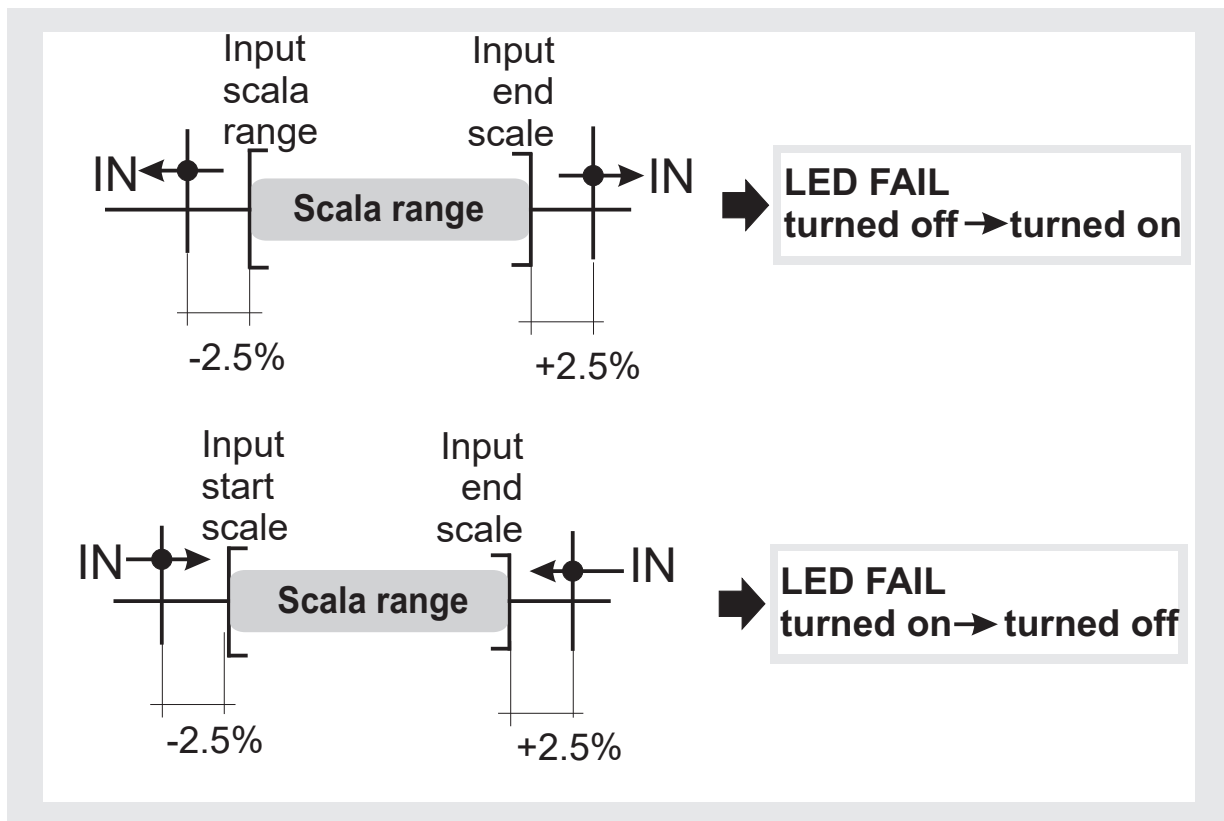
Input scala range

Input end scale

IN

IN

Scala range

-2.5%

+2.5%

LED FAIL
turned off → turned on

Input start scale

Input end scale

IN

IN

Scala range

-2.5%

+2.5%

LED FAIL
turned on → turned off